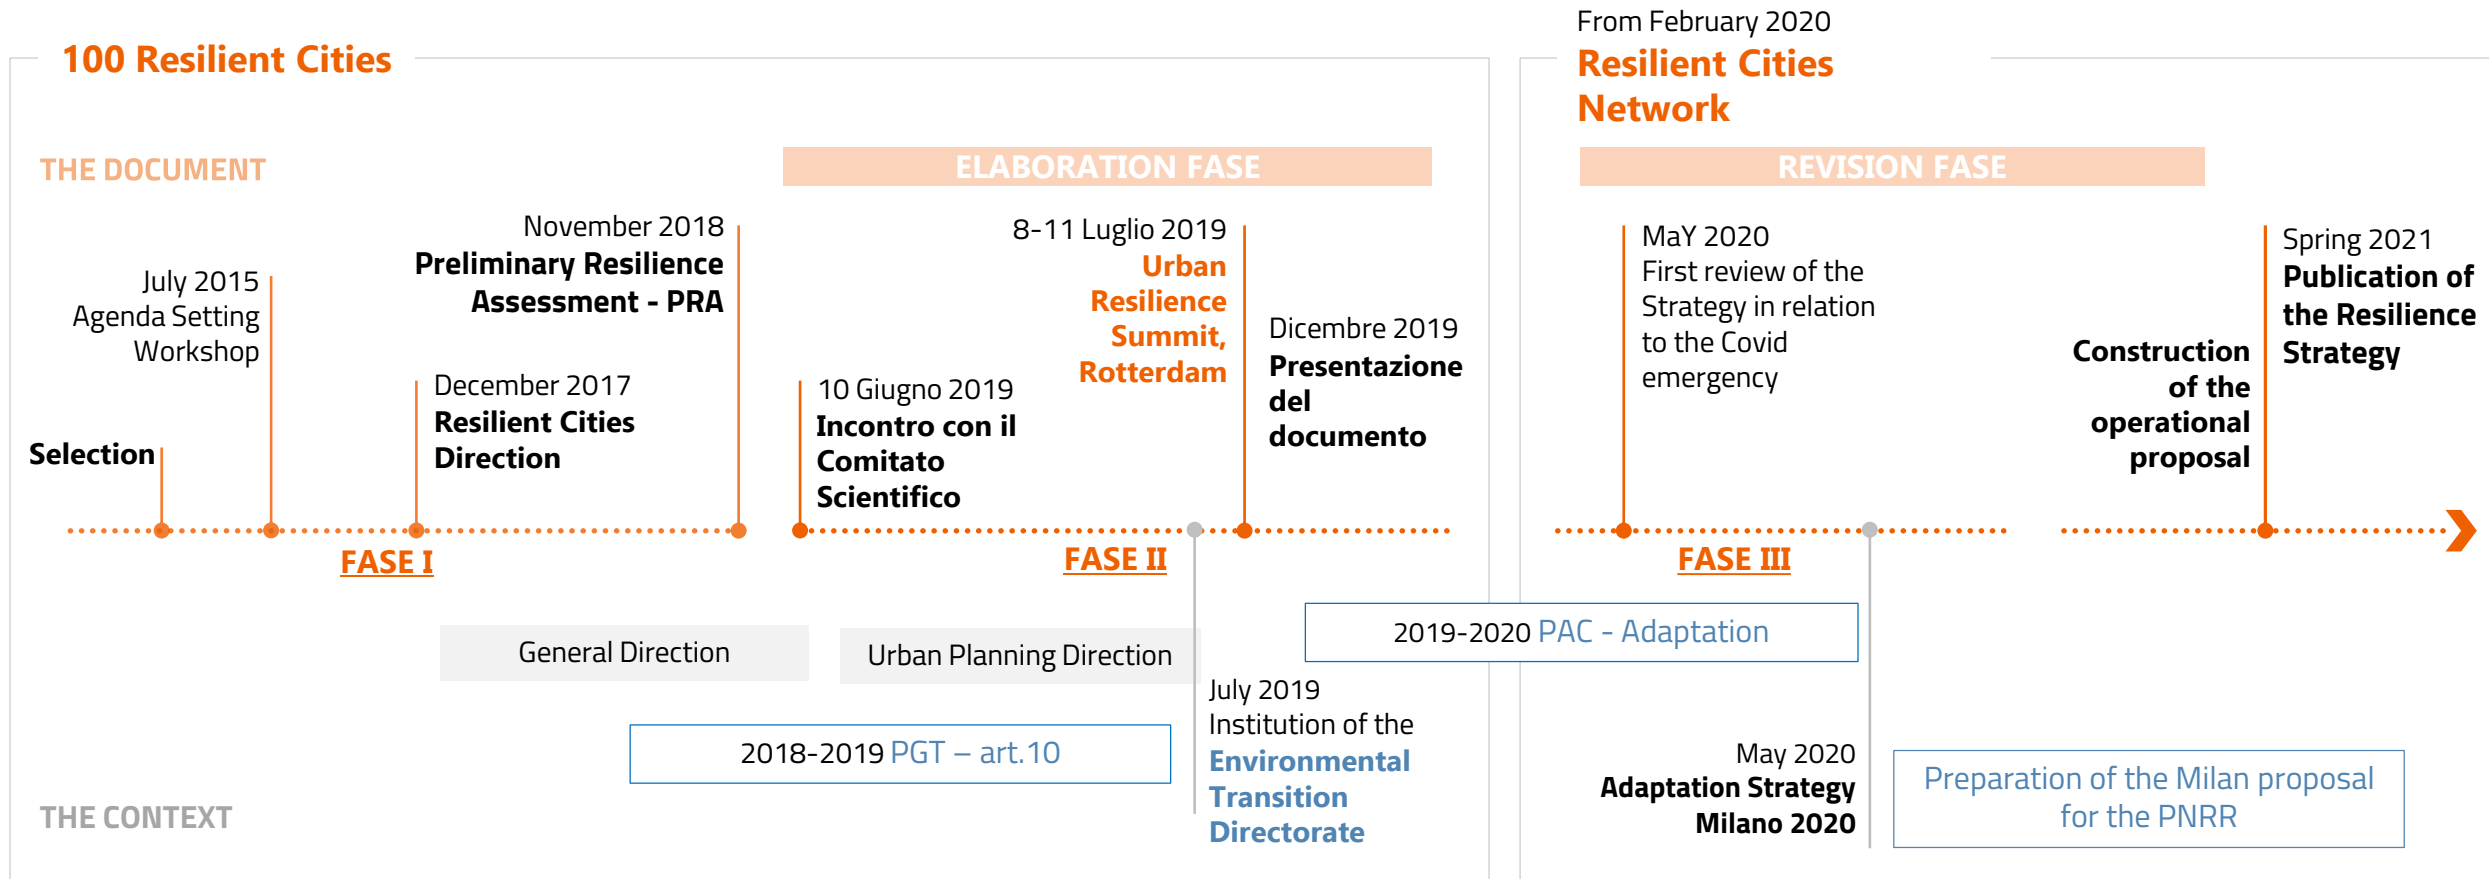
100 Resilient Cities

From February 2020
Resilient Cities Network

THE DOCUMENT

ELABORATION FASE

REVISION FASE

Selection

July 2015
Agenda Setting Workshop

December 2017
Resilient Cities Direction

November 2018
Preliminary Resilience Assessment - PRA

10 Giugno 2019
Incontro con il Comitato Scientifico

8-11 Luglio 2019
Urban Resilience Summit, Rotterdam

Dicembre 2019
Presentazione del documento

MaY 2020
First review of the Strategy in relation to the Covid emergency

Construction of the operational proposal

Spring 2021
Publication of the Resilience Strategy

FASE I

FASE II

FASE III

General Direction

Urban Planning Direction

2019-2020 PAC - Adaptation

2018-2019 PGT – art.10

July 2019
Institution of the Environmental Transition Directorate

May 2020
Adaptation Strategy Milano 2020

Preparation of the Milan proposal for the PNRR

THE CONTEXT